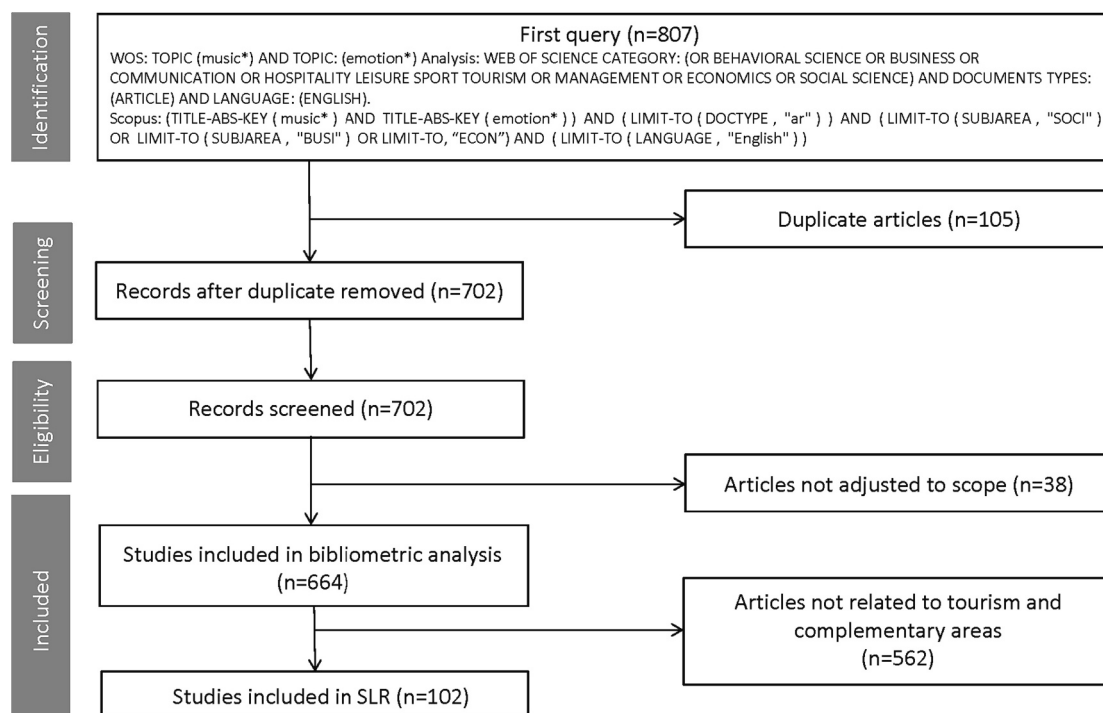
Identification

First query (n=807)

WOS: TOPIC (music*) AND TOPIC: (emotion*) Analysis: WEB OF SCIENCE CATEGORY: (OR BEHAVIORAL SCIENCE OR BUSINESS OR COMMUNICATION OR HOSPITALITY LEISURE SPORT TOURISM OR MANAGEMENT OR ECONOMICS OR SOCIAL SCIENCE) AND DOCUMENTS TYPES: (ARTICLE) AND LANGUAGE: (ENGLISH).
Scopus: (TITLE-ABS-KEY ( music* ) AND TITLE-ABS-KEY ( emotion* ) ) AND ( LIMIT-TO ( DOCTYPE , "ar" ) ) AND ( LIMIT-TO ( SUBJAREA , "SOCI" ) OR LIMIT-TO ( SUBJAREA , "BUSI" ) OR LIMIT-TO, "ECON") AND ( LIMIT-TO ( LANGUAGE , "English" ) )

Duplicate articles (n=105)

Screening

Records after duplicate removed (n=702)

Eligibility

Records screened (n=702)

Articles not adjusted to scope (n=38)

Included

Studies included in bibliometric analysis (n=664)

Articles not related to tourism and complementary areas (n=562)

Studies included in SLR (n=102)